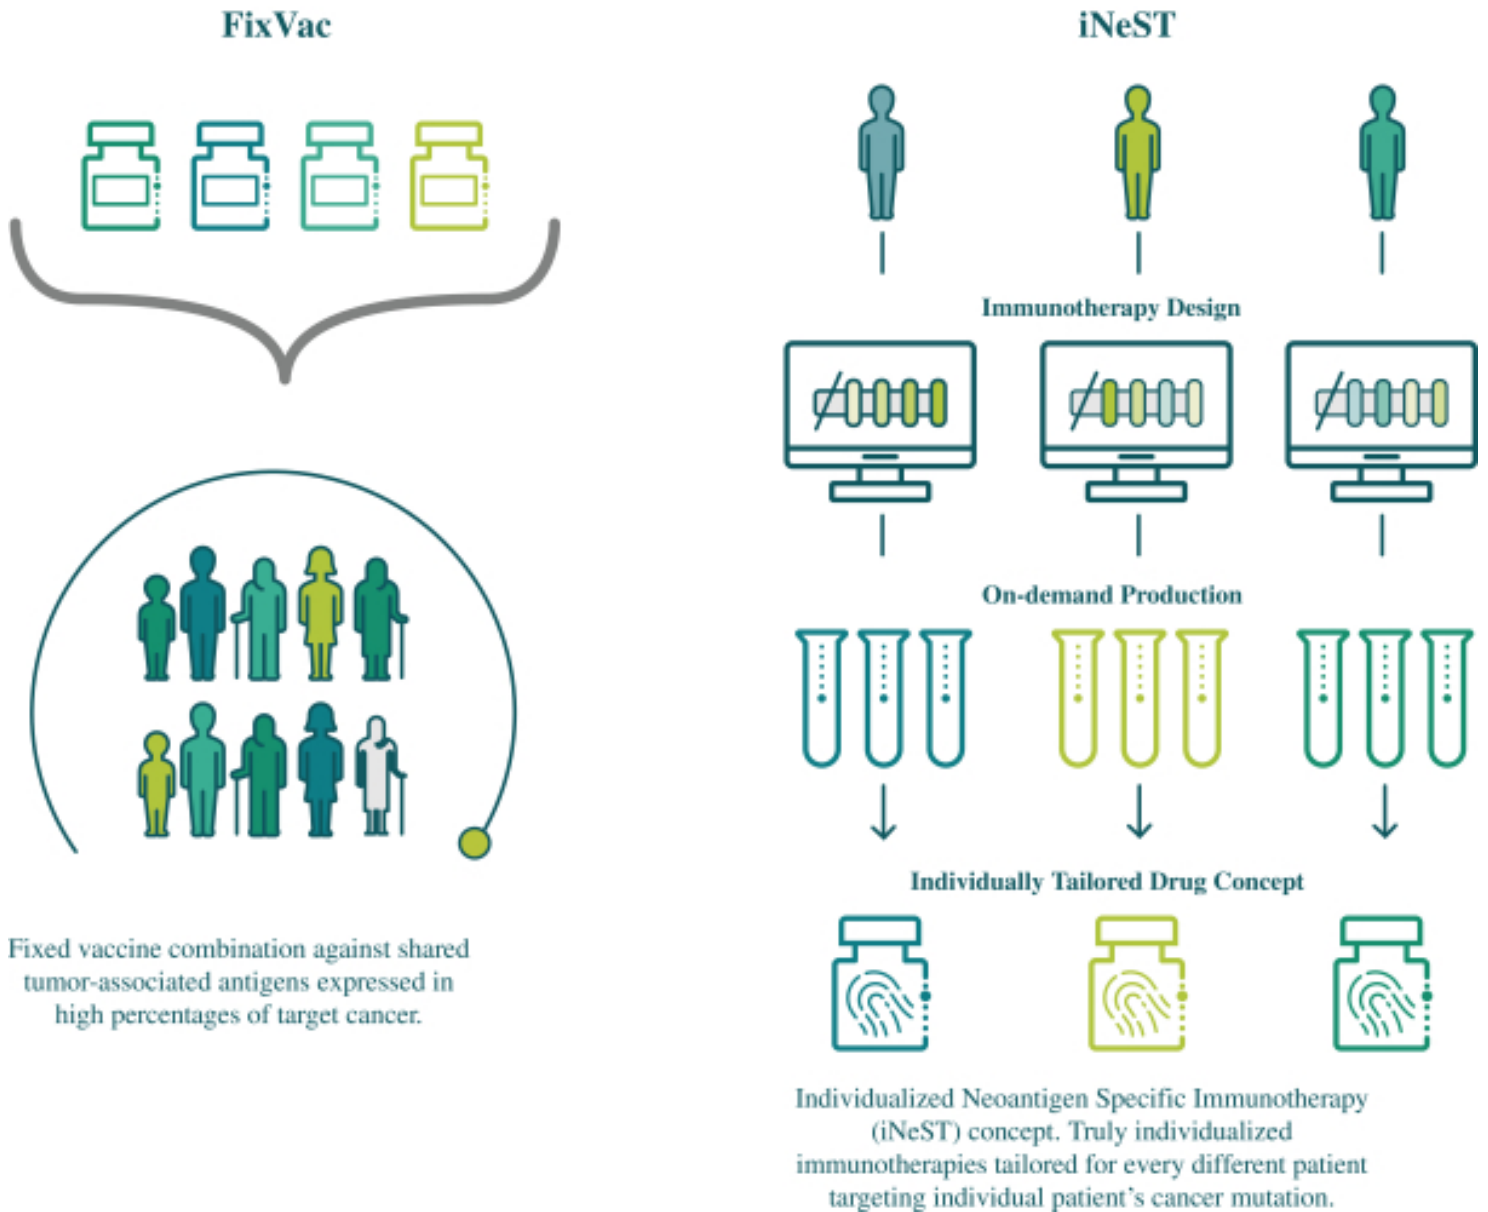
FixVac

Fixed vaccine combination against shared tumor-associated antigens expressed in high percentages of target cancer.

iNeST

Immunotherapy Design

On-demand Production

Individually Tailored Drug Concept

Individualized Neoantigen Specific Immunotherapy (iNeST) concept. Truly individualized immunotherapies tailored for every different patient targeting individual patient's cancer mutation.